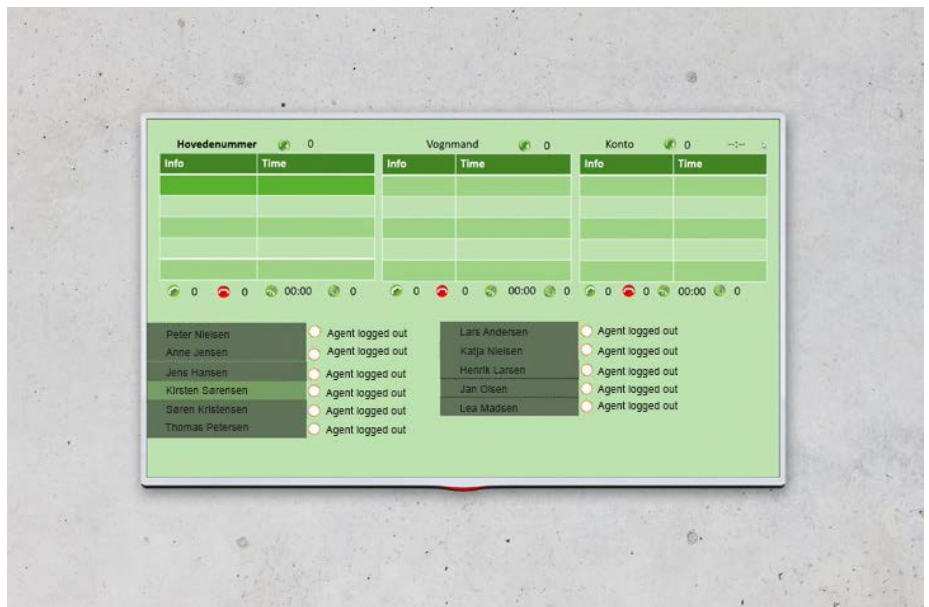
Hovedenummer 0

| Info | Time |
|---|---|
| | |
| | |
| | |
| | |
| | |

0 0 00:00 0

Vognmand 0

| Info | Time |
|---|---|
| | |
| | |
| | |
| | |
| | |

0 0 00:00 0

Konto 0 --:--

| Info | Time |
|---|---|
| | |
| | |
| | |
| | |
| | |

0 0 00:00 0

Peter Nielsen Agent logged out
Anne Jensen Agent logged out
Jens Hansen Agent logged out
Kirsten Sørensen Agent logged out
Søren Kristensen Agent logged out
Thomas Petersen Agent logged out

Lars Andersen Agent logged out
Katja Nielsen Agent logged out
Henrik Larsen Agent logged out
Jan Olsen Agent logged out
Lea Madsen Agent logged out